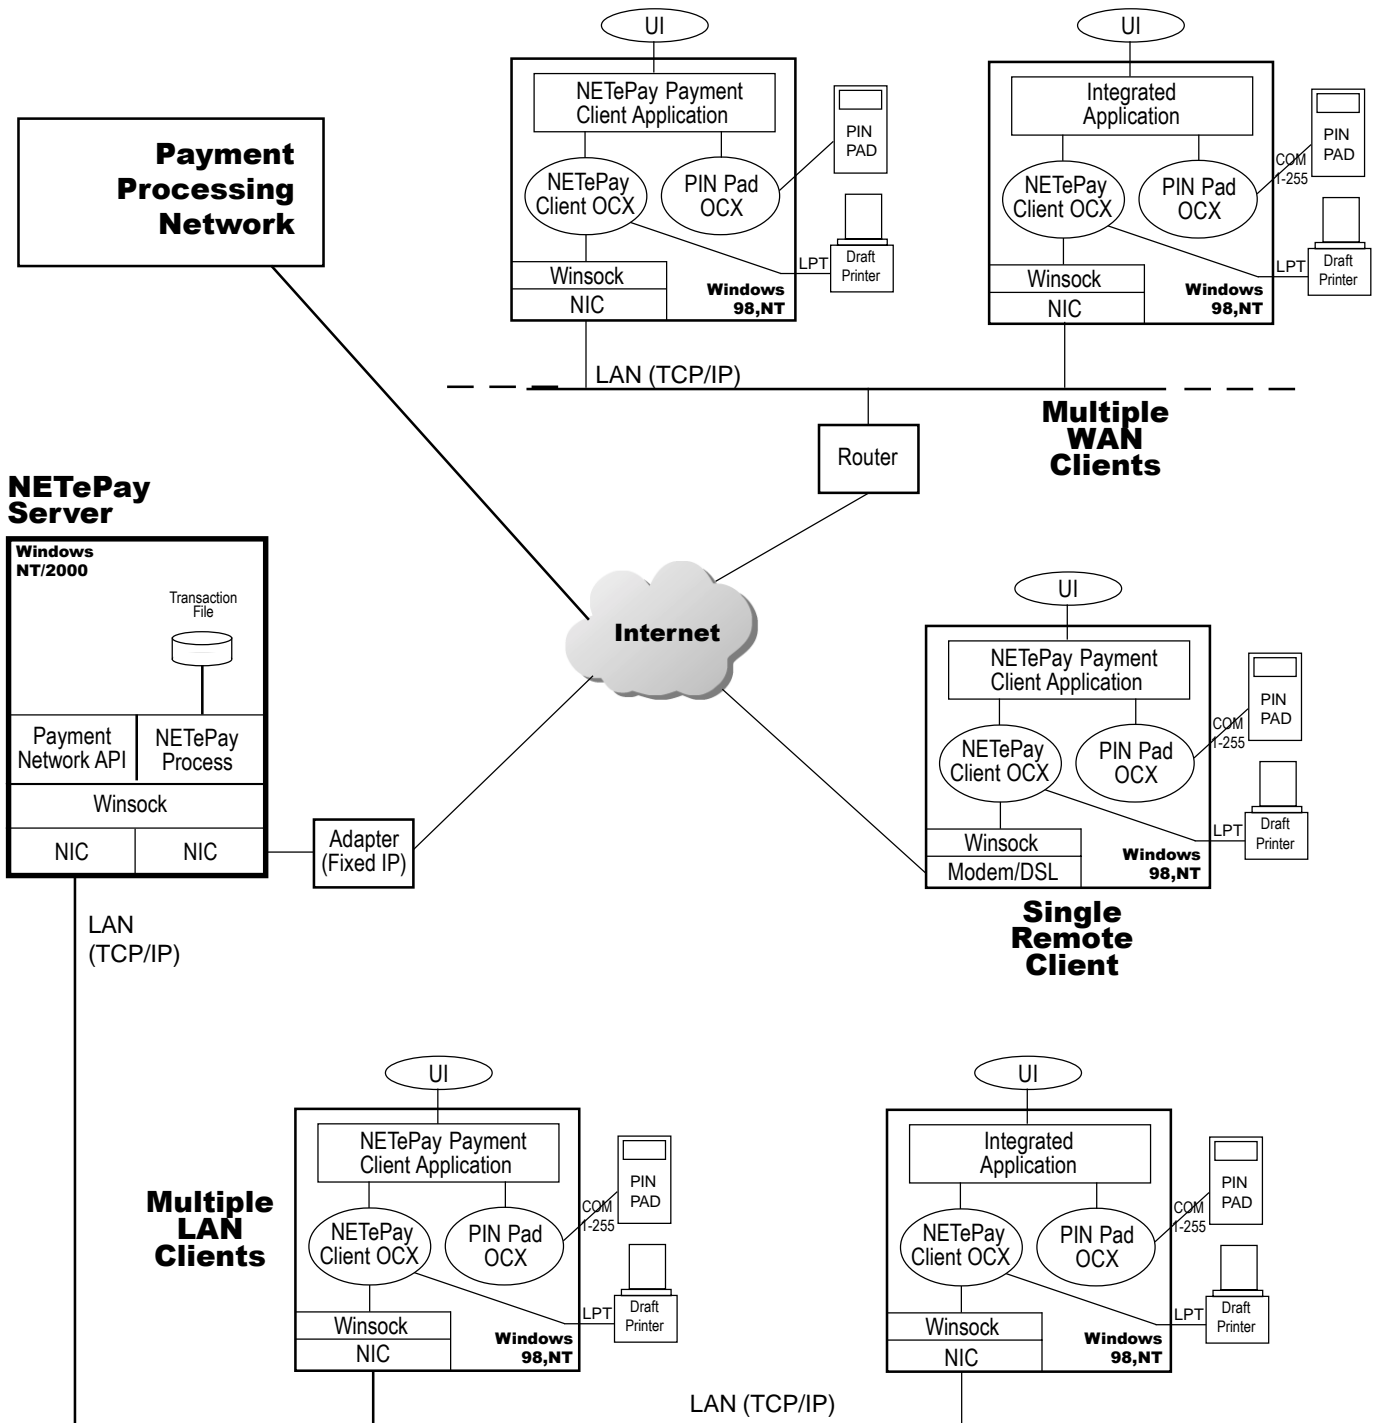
UI

NETePay Payment Client Application

PIN PAD

NETePay Client OCX

PIN Pad OCX

LPT

Draft Printer

Winsock

NIC

Windows 98,NT

UI

Integrated Application

PIN PAD

COM 1-255

NETePay Client OCX

PIN Pad OCX

LPT

Draft Printer

Winsock

NIC

Windows 98,NT

Payment Processing Network

LAN (TCP/IP)

Router

Multiple WAN Clients

NETePay Server

Windows NT/2000

Transaction File

Payment Network API

NETePay Process

Winsock

NIC

NIC

Adapter (Fixed IP)

Internet

UI

NETePay Payment Client Application

PIN PAD

COM 1-255

NETePay Client OCX

PIN Pad OCX

LPT

Draft Printer

Winsock

Modem/DSL

Windows 98,NT

Single Remote Client

LAN (TCP/IP)

Multiple LAN Clients

UI

NETePay Payment Client Application

PIN PAD

COM 1-255

NETePay Client OCX

PIN Pad OCX

LPT

Draft Printer

Winsock

NIC

Windows 98,NT

UI

Integrated Application

PIN PAD

COM 1-255

NETePay Client OCX

PIN Pad OCX

LPT

Draft Printer

Winsock

NIC

Windows 98,NT

LAN (TCP/IP)